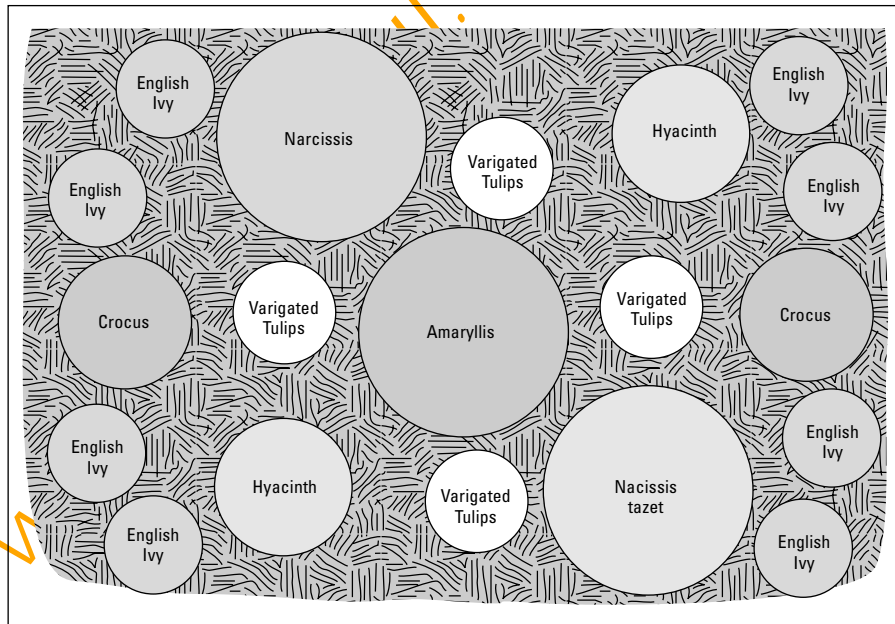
English Ivy

Narcissis

Varigated Tulips

Hyacinth

English Ivy

English Ivy

English Ivy

Crocus

Varigated Tulips

Amaryllis

Varigated Tulips

Crocus

English Ivy

English Ivy

Hyacinth

Varigated Tulips

Nacissis tazet

English Ivy

English Ivy